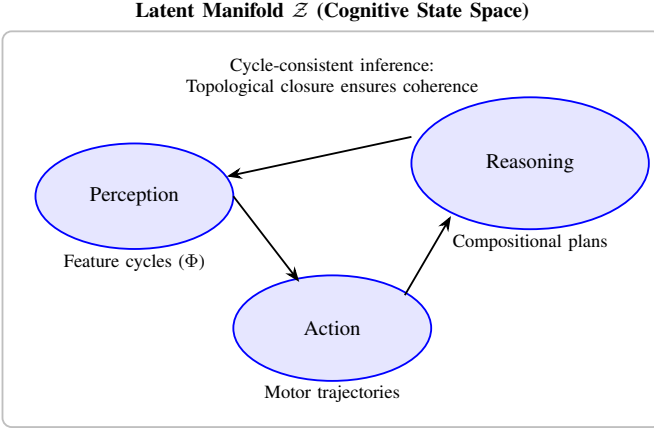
Latent Manifold $\mathcal{Z}$ (Cognitive State Space)

Cycle-consistent inference:
Topological closure ensures coherence

Reasoning

Perception

Compositional plans

Feature cycles ($\Phi$)

Action

Motor trajectories